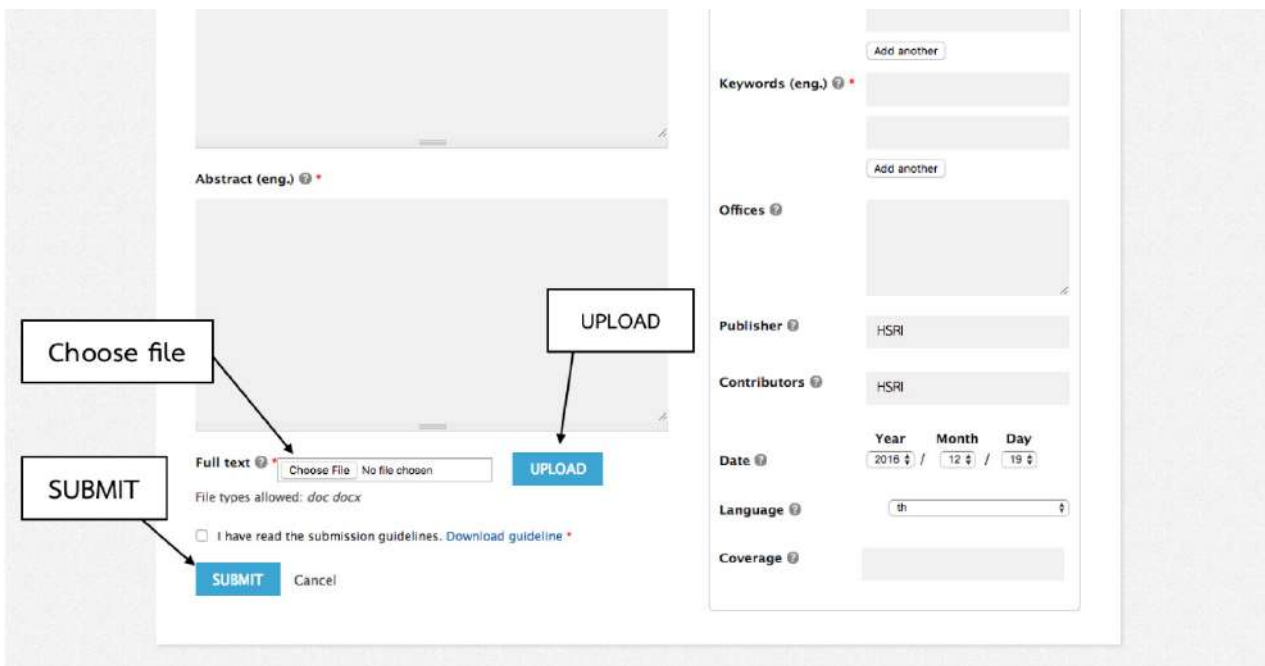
Abstract (eng.) *

Choose file

UPLOAD

Full text * Choose File No file chosen UPLOAD

File types allowed: doc docx

SUBMIT

I have read the submission guidelines. Download guideline *

SUBMIT Cancel

Add another

Keywords (eng.) *

Add another

Offices

Publisher HSRI

Contributors HSRI

Date

| Year | Month | Day |
|---|---|---|
| 2016 | 12 | 19 |

Language th

Coverage